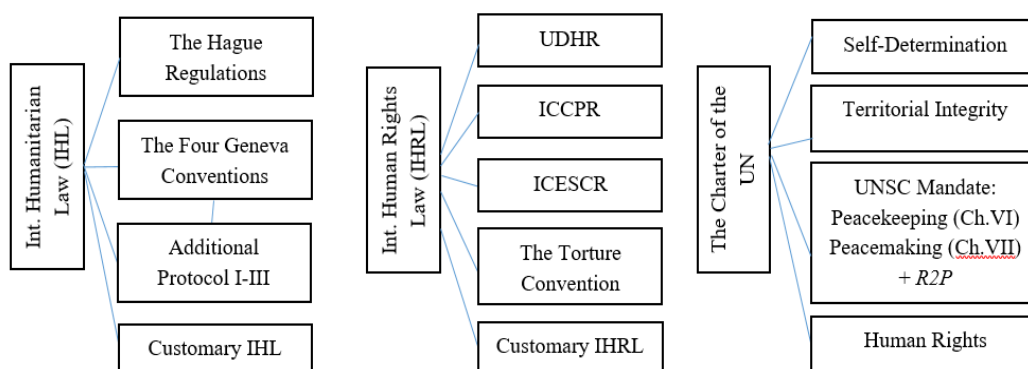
Int. Humanitarian Law (IHL)

The Hague Regulations

The Four Geneva Conventions

Additional Protocol I-III

Customary IHL

Int. Human Rights Law (IHRL)

UDHR

ICCPR

ICESCR

The Torture Convention

Customary IHRL

The Charter of the UN

Self-Determination

Territorial Integrity

UNSC Mandate: Peacekeeping (Ch.VI) Peacemaking (Ch.VII) + R2P

Human Rights